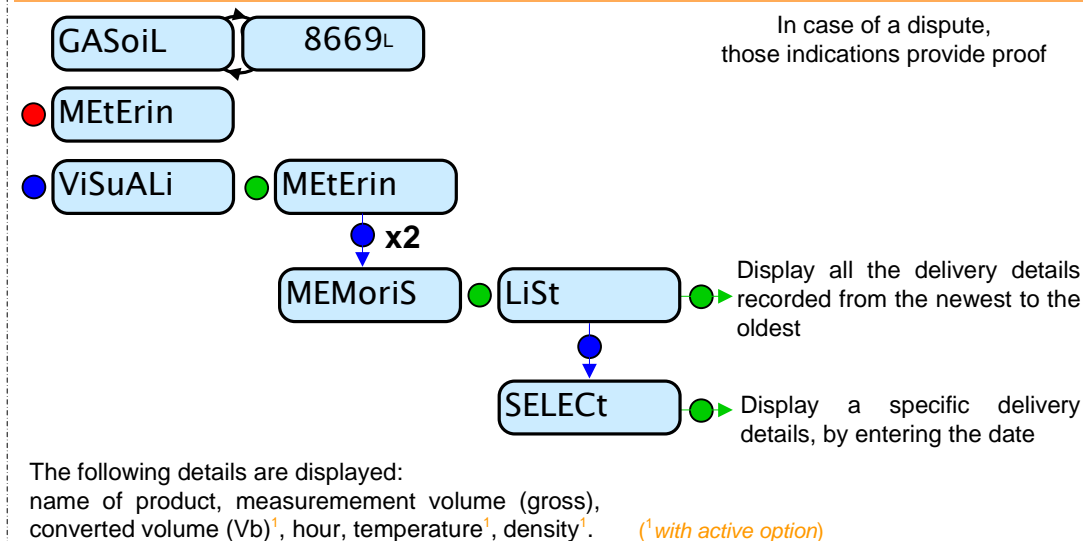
GASoiL

8669L

In case of a dispute, those indications provide proof

MEtErin

ViSuALi

MEtErin

x2

MEMoriS

LiSt

Display all the delivery details recorded from the newest to the oldest

SELECt

Display a specific delivery details, by entering the date

The following details are displayed:
name of product, measuremement volume (gross), converted volume (Vb)$^1$, hour, temperature$^1$, density$^1$.

($^1$with active option)